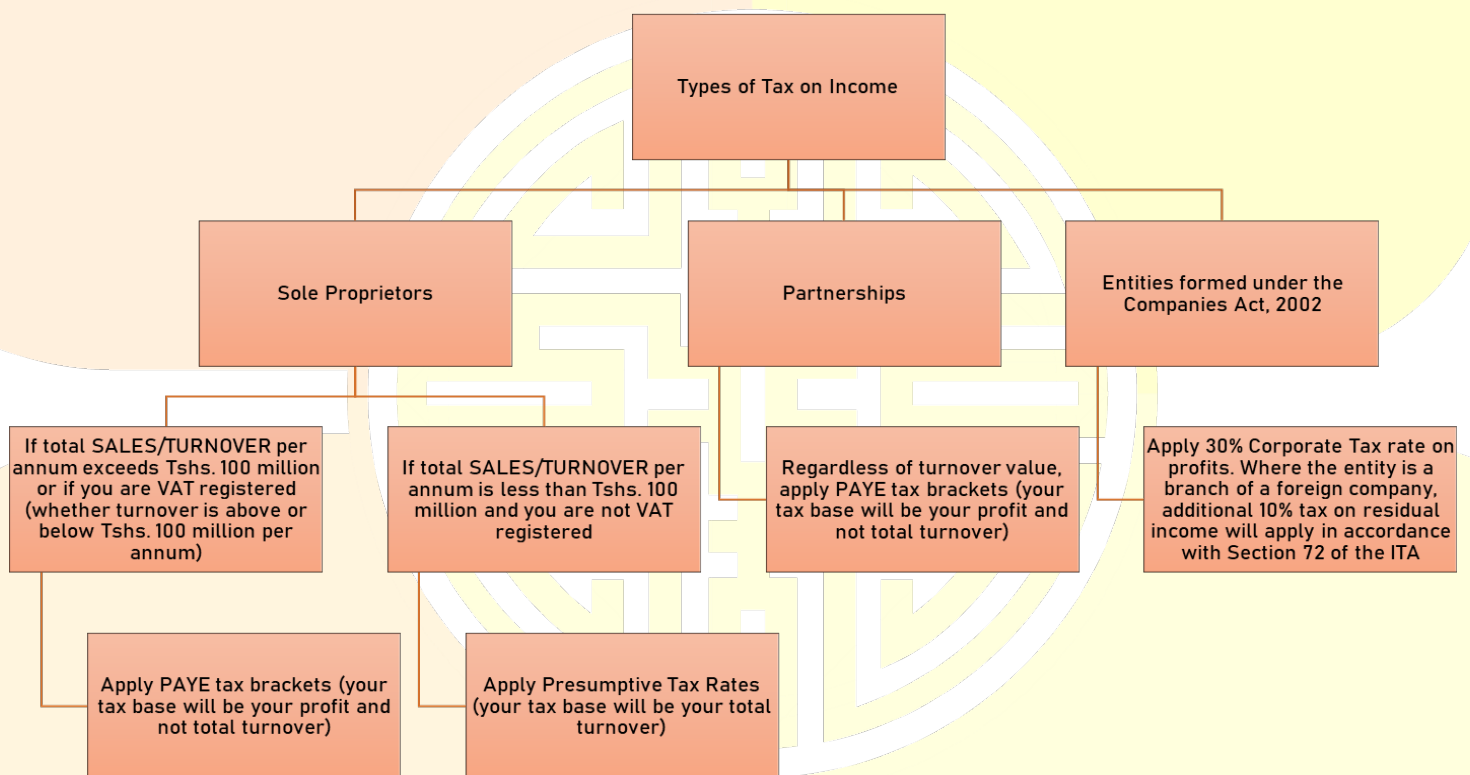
Types of Tax on Income

Sole Proprietors

Partnerships

Entities formed under the Companies Act, 2002

If total SALES/TURNOVER per annum exceeds Tshs. 100 million or if you are VAT registered (whether turnover is above or below Tshs. 100 million per annum)

If total SALES/TURNOVER per annum is less than Tshs. 100 million and you are not VAT registered

Regardless of turnover value, apply PAYE tax brackets (your tax base will be your profit and not total turnover)

Apply 30% Corporate Tax rate on profits. Where the entity is a branch of a foreign company, additional 10% tax on residual income will apply in accordance with Section 72 of the ITA

Apply PAYE tax brackets (your tax base will be your profit and not total turnover)

Apply Presumptive Tax Rates (your tax base will be your total turnover)